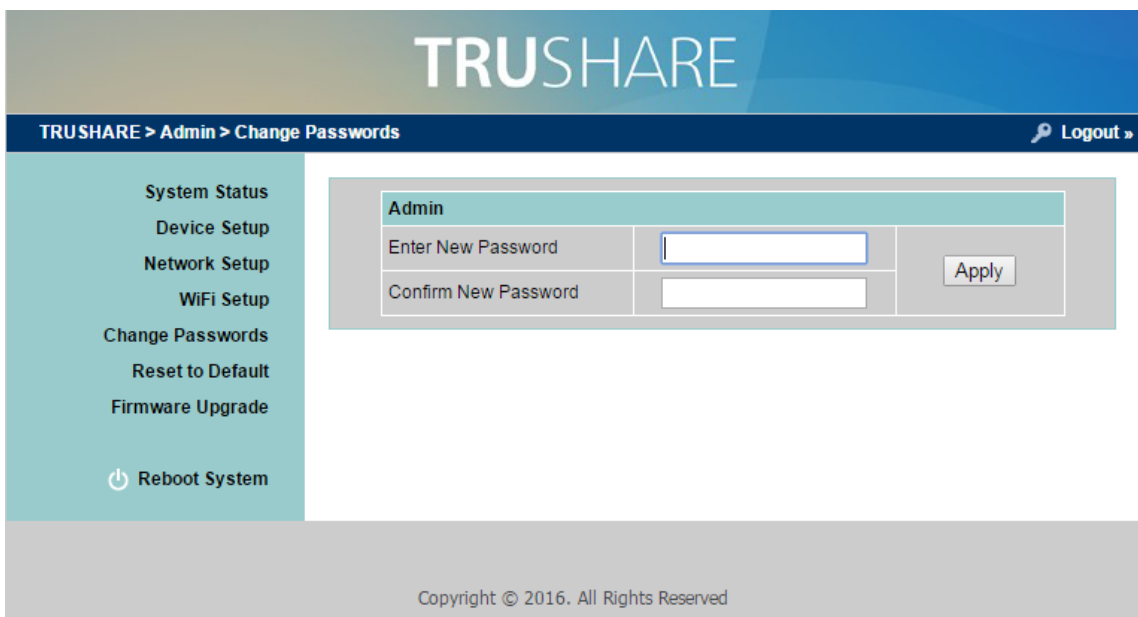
TRUSHARE

TRUSHARE > Admin > Change Passwords

Logout »

System Status
Device Setup
Network Setup
WiFi Setup
Change Passwords
Reset to Default
Firmware Upgrade

Reboot System

| Admin | | |
|---|---|---|
| Enter New Password | | Apply |
| Confirm New Password | | |

Copyright © 2016. All Rights Reserved